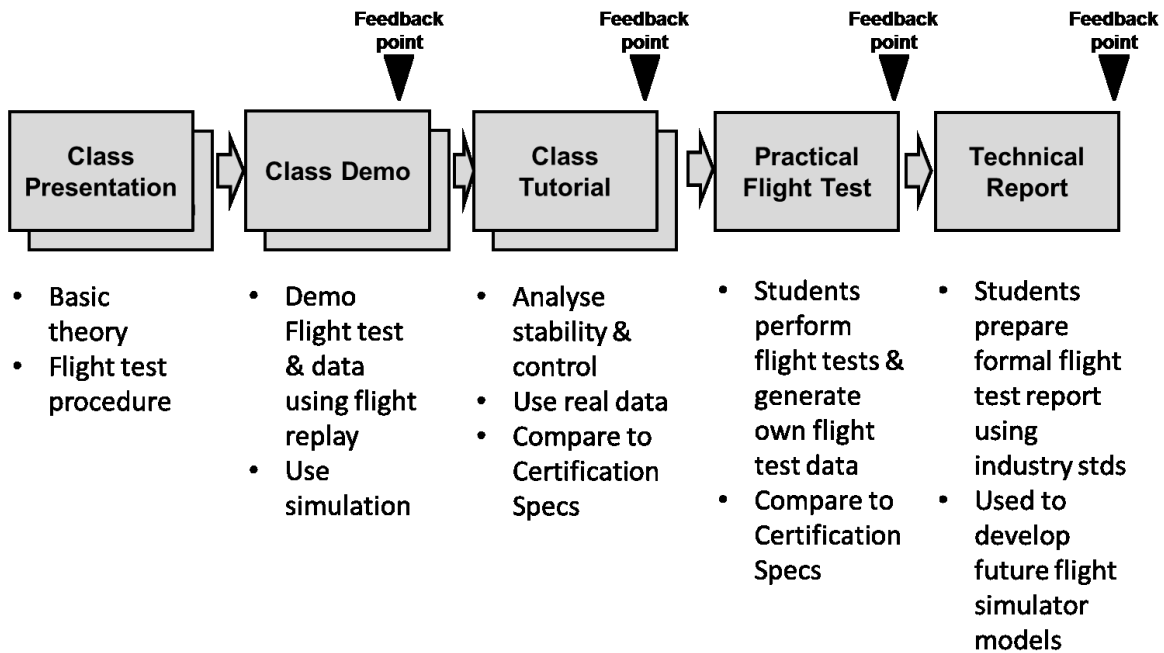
Feedback point

Feedback point

Feedback point

Feedback point

Class Presentation

Class Demo

Class Tutorial

Practical Flight Test

Technical Report

- Basic theory
- Flight test procedure

- Demo Flight test & data using flight replay
- Use simulation

- Analyse stability & control
- Use real data
- Compare to Certification Specs

- Students perform flight tests & generate own flight test data
- Compare to Certification Specs

- Students prepare formal flight test report using industry stds
- Used to develop future flight simulator models